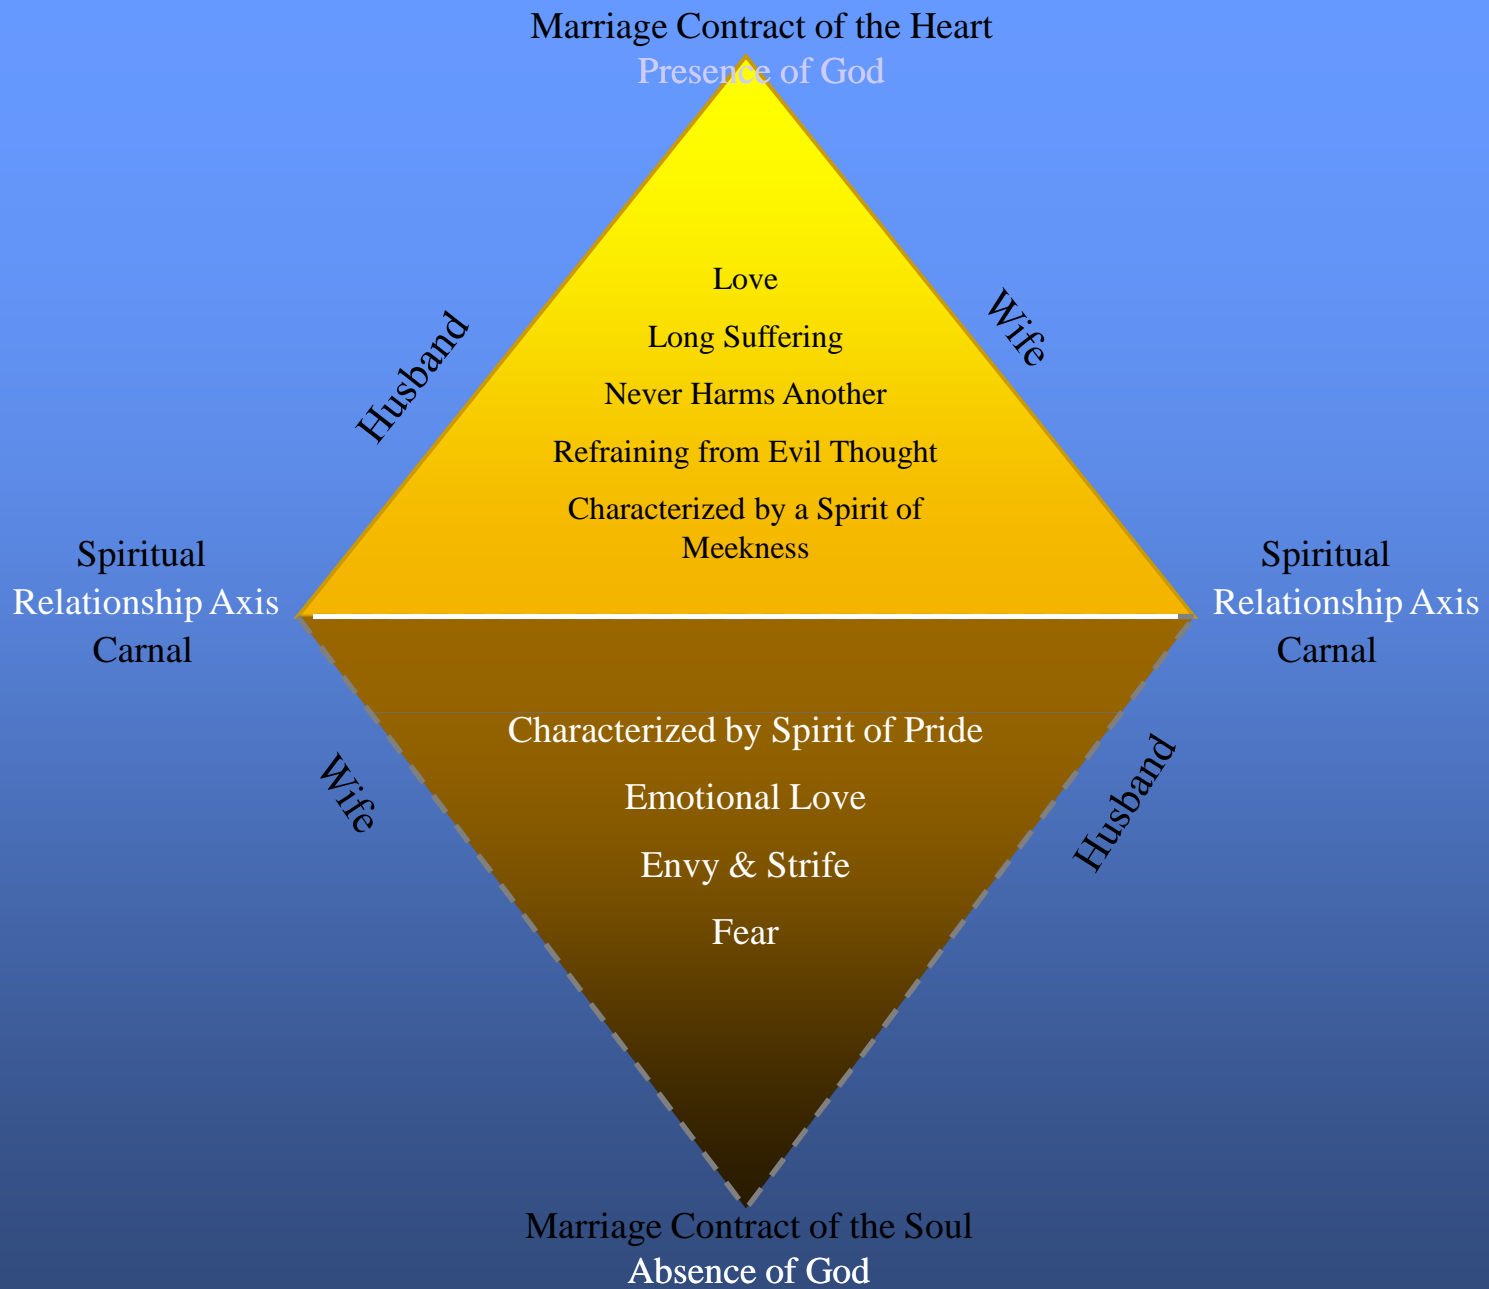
Marriage Contract of the Heart
Presence of God

Husband

Wife

Love

Long Suffering

Never Harms Another

Refraining from Evil Thought

Characterized by a Spirit of Meekness

Spiritual
Relationship Axis
Carnal

Spiritual
Relationship Axis
Carnal

Wife

Husband

Characterized by Spirit of Pride

Emotional Love

Envy & Strife

Fear

Marriage Contract of the Soul
Absence of God